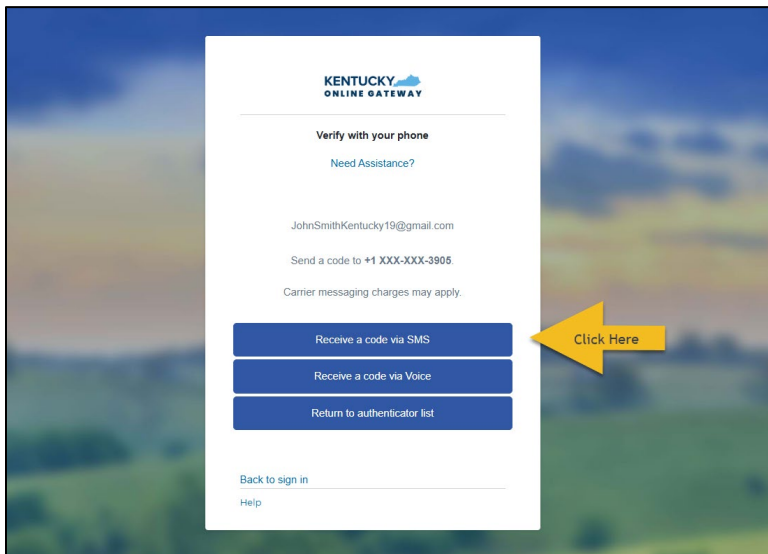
KENTUCKY
ONLINE GATEWAY

Verify with your phone

Need Assistance?

JohnSmithKentucky19@gmail.com

Send a code to **+1 XXX-XXX-3905**.

Carrier messaging charges may apply.

Receive a code via SMS

Click Here

Receive a code via Voice

Return to authenticator list

Back to sign in

Help